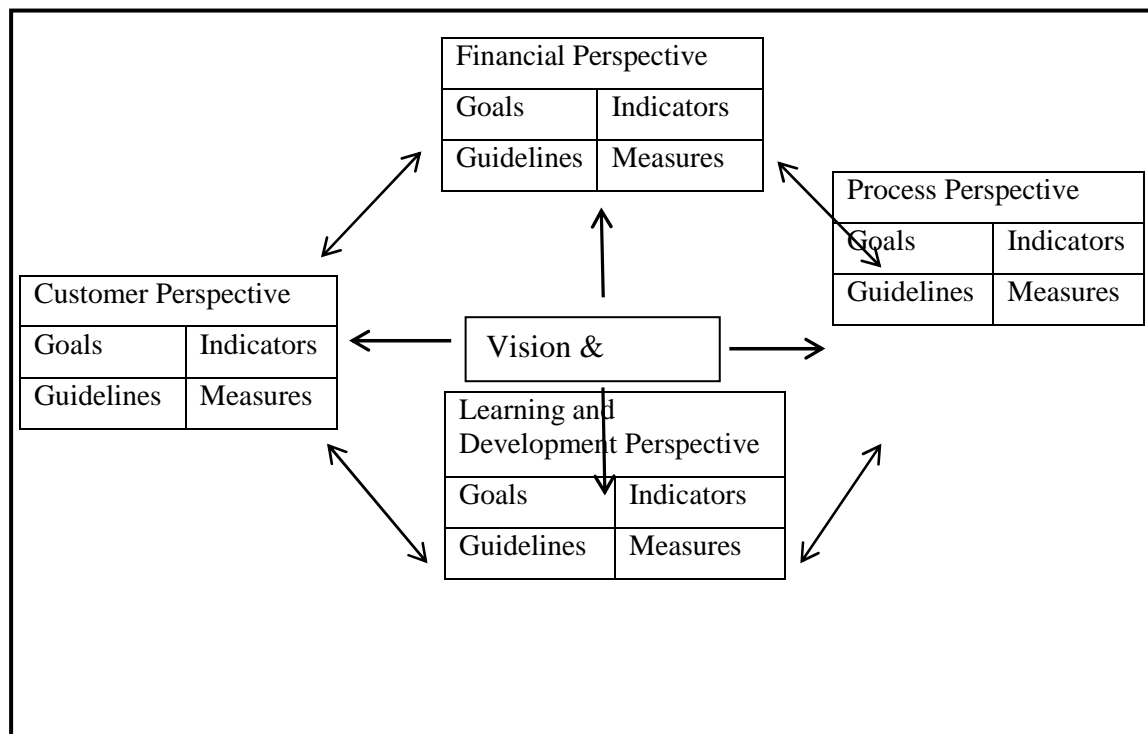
Financial Perspective

| Goals | Indicators |
|---|---|
| Guidelines | Measures |

Process Perspective

| Goals | Indicators |
|---|---|
| Guidelines | Measures |

Customer Perspective

| Goals | Indicators |
|---|---|
| Guidelines | Measures |

Vision &

Learning and Development Perspective

| Goals | Indicators |
|---|---|
| Guidelines | Measures |